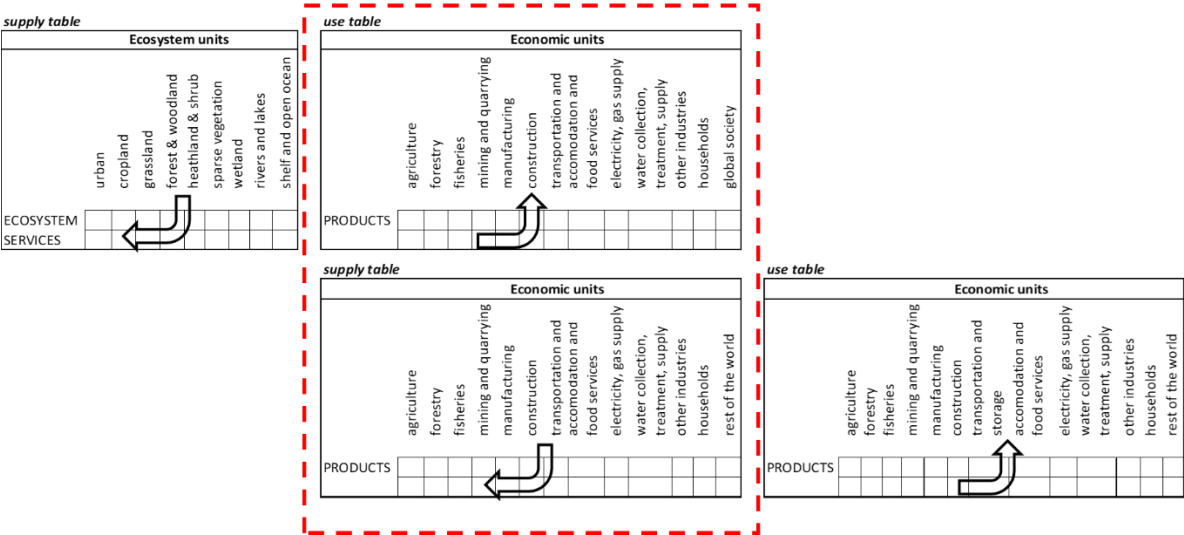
supply table

| Ecosystem units | urban | cropland | grassland | forest & woodland | heathland & shrub | sparse vegetation | wetland | rivers and lakes | shelf and open ocean |
|---|---|---|---|---|---|---|---|---|---|
| ECOSYSTEM SERVICES | | | | | | | | | |

use table

| Economic units | agriculture | forestry | fisheries | mining and quarrying | manufacturing | construction | transportation and accomodation and food services | electricity, gas supply | water collection, treatment, supply | other industries | households | global society |
|---|---|---|---|---|---|---|---|---|---|---|---|---|
| PRODUCTS | | | | | | | | | | | | |

supply table

| Economic units | agriculture | forestry | fisheries | mining and quarrying | manufacturing | construction | transportation and accomodation and food services | electricity, gas supply | water collection, treatment, supply | other industries | households | rest of the world |
|---|---|---|---|---|---|---|---|---|---|---|---|---|
| PRODUCTS | | | | | | | | | | | | |

use table

| Economic units | agriculture | forestry | fisheries | mining and quarrying | manufacturing | construction | transportation and storage | accomodation and food services | electricity, gas supply | water collection, treatment, supply | other industries | households | rest of the world |
|---|---|---|---|---|---|---|---|---|---|---|---|---|---|
| PRODUCTS | | | | | | | | | | | | | |